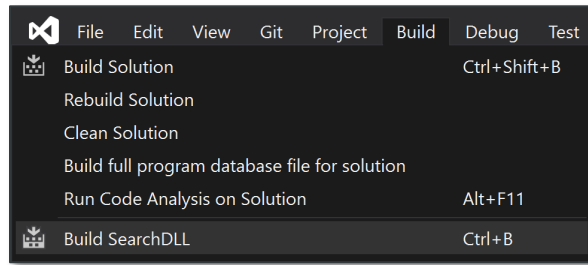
File Edit View Git Project Build Debug Test

Build Solution Ctrl+Shift+B
Rebuild Solution
Clean Solution
Build full program database file for solution
Run Code Analysis on Solution Alt+F11
Build SearchDLL Ctrl+B